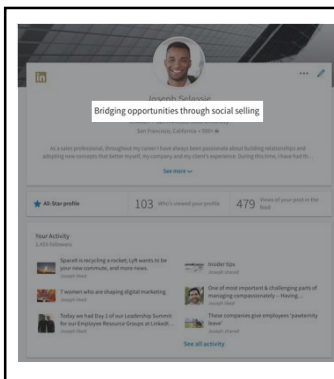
in

Joseph Selassie

Bridging opportunities through social selling

San Francisco, California • 500+

As a sales professional, throughout my career I have always been passionate about building relationships and adopting new concepts that better myself, my company and my client's experience. During this time, I have had th...

See more

All-Star profile

103 Who's viewed your profile

479 Views of your post in the feed

Your Activity
3,455 followers

Spacex is recycling a rocket; Lyft wants to be your new commute, and more news.
Joseph liked

Insider tips
Joseph shared

7 women who are shaping digital marketing
Joseph liked

One of most important & challenging parts of managing compassionately – Having...
Joseph liked

Today we had Day 1 of our Leadership Summit for our Employee Resource Groups at LinkedI...
Joseph liked

These companies give employees 'paternity leave'
Joseph shared

See all activity